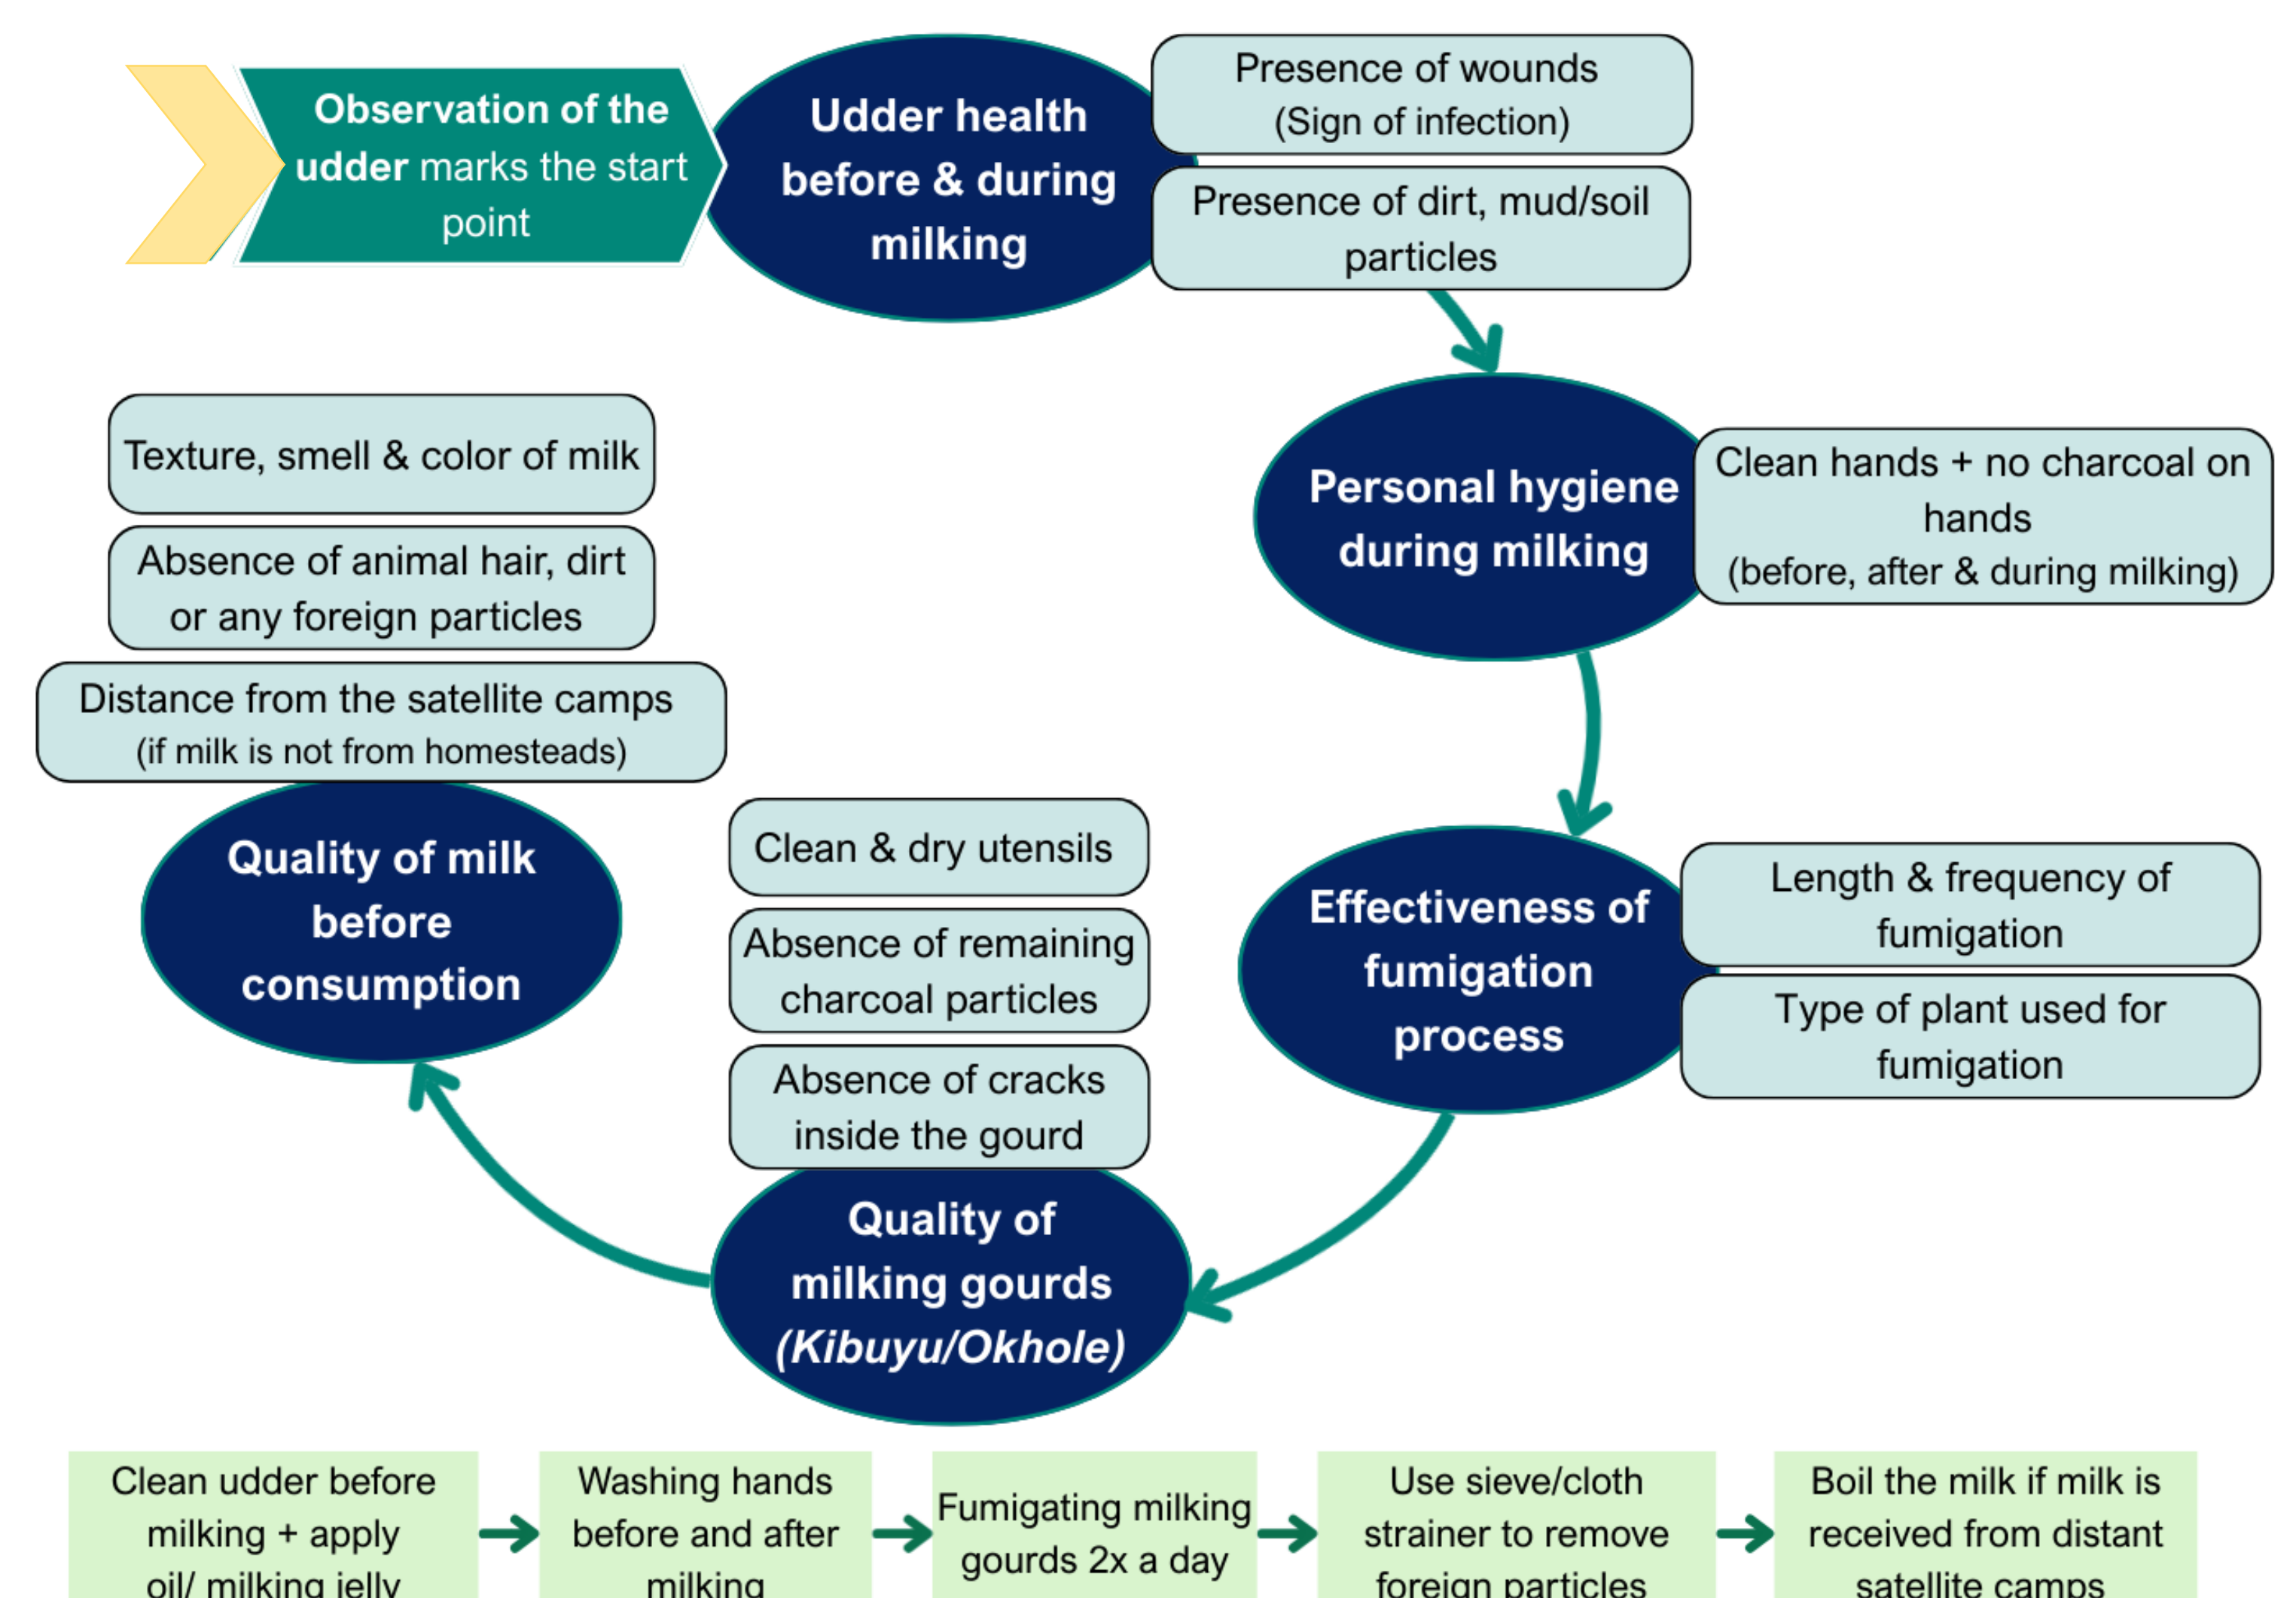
Observation of the udder marks the start point

Udder health before & during milking

Presence of wounds (Sign of infection)

Presence of dirt, mud/soil particles

Personal hygiene during milking

Clean hands + no charcoal on hands (before, after & during milking)

Effectiveness of fumigation process

Length & frequency of fumigation

Type of plant used for fumigation

Quality of milking gourds (Kibuyu/Okhole)

Clean & dry utensils

Absence of remaining charcoal particles

Absence of cracks inside the gourd

Quality of milk before consumption

Texture, smell & color of milk

Absence of animal hair, dirt or any foreign particles

Distance from the satellite camps (if milk is not from homesteads)

Clean udder before milking + apply oil/ milking jelly

Washing hands before and after milking

Fumigating milking gourds 2x a day

Use sieve/cloth strainer to remove foreign particles

Boil the milk if milk is received from distant satellite camps